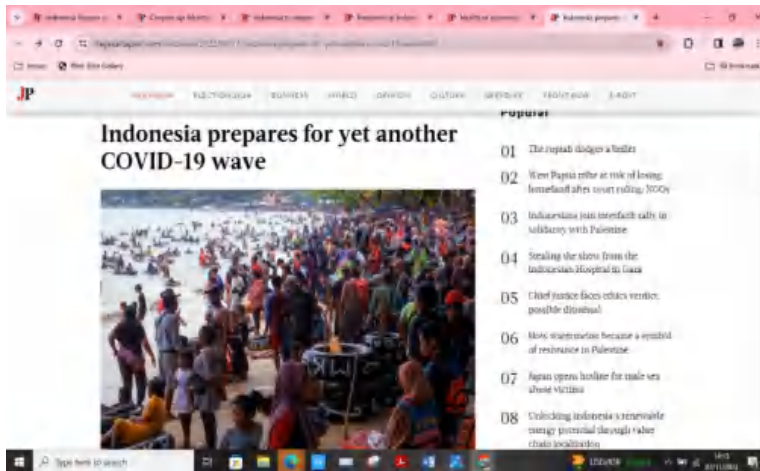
JP

Indonesia prepares for yet another COVID-19 wave

Popular

01 The rupiah dodges a bullet

02 West Papua tribe at risk of losing homeland after court ruling: NGOs

03 Indonesians join interfaith rally in solidarity with Palestine

04 Stealing the show from the Indonesian Hospital in Gaza

05 Chief justice faces ethics verdict, possible dismissal

06 How watermelon became a symbol of resistance in Palestine

07 Japan opens hotline for male sex abuse victims

08 Unlocking Indonesia's renewable energy potential through value chain localization

Type here to search